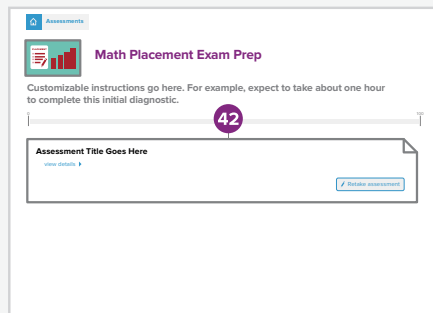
Assessments

Math Placement Exam Prep

Customizable instructions go here. For example, expect to take about one hour to complete this initial diagnostic.

0

42

100

Assessment Title Goes Here

view details ▸

Retake assessment